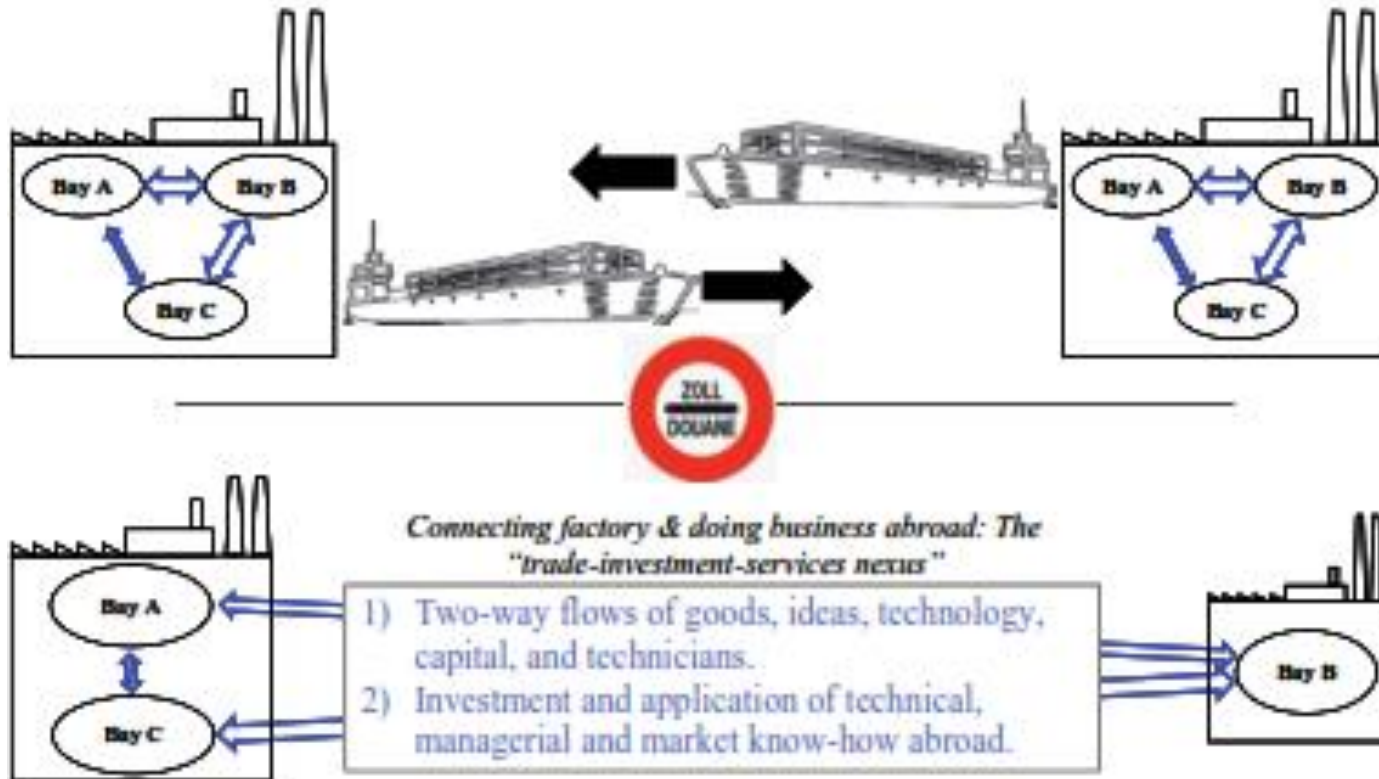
Bay A

Bay B

Bay C

Bay A

Bay B

Bay C

ZOLL

DOUANE

Bay A

Bay C

Connecting factory & doing business abroad: The "trade-investment-services nexus"

1) Two-way flows of goods, ideas, technology, capital, and technicians.
2) Investment and application of technical, managerial and market know-how abroad.

Bay B